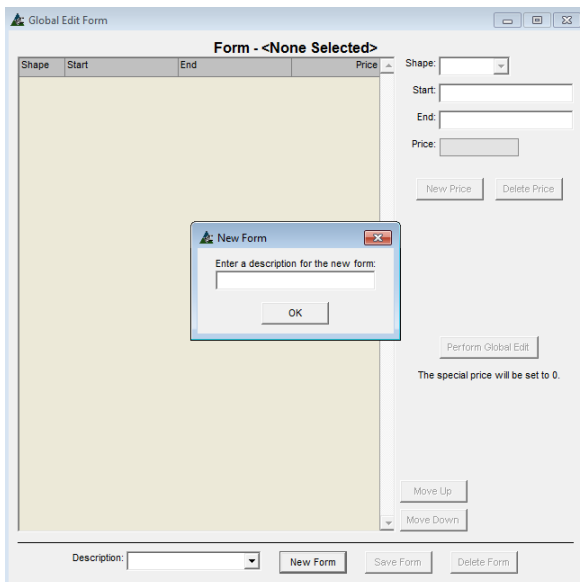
Global Edit Form

Form - <None Selected>

| Shape | Start | End | Price |
|---|---|---|---|

Shape:
Start:
End:
Price:

New Price
Delete Price

New Form

Enter a description for the new form:

OK

Perform Global Edit

The special price will be set to 0.

Move Up
Move Down

Description:
New Form
Save Form
Delete Form